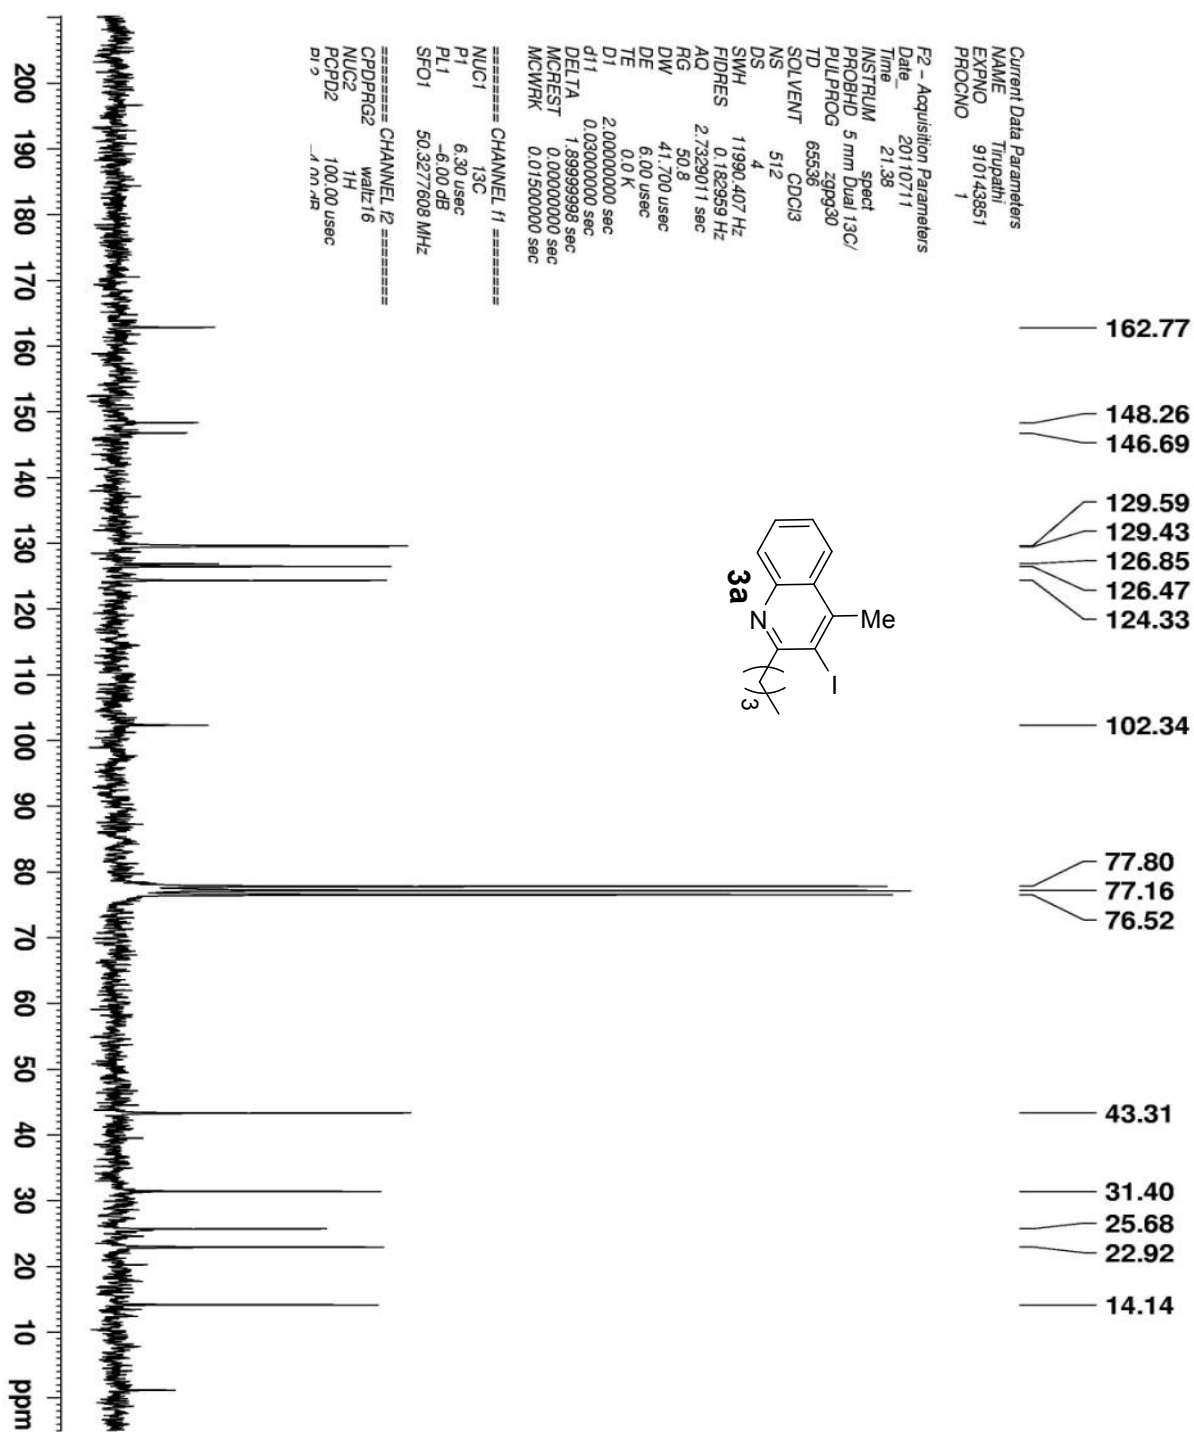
Current Data Parameters
NAME Tirupathi
EXPNO 910143851
PROCNO 1

F2 - Acquisition Parameters
Date_ 20110711
Time 21.38
INSTRUM spect
PROBHD 5 mm Dual 13C/
PULPROG zgpg30
TD 65536
SOLVENT CDCl3
NS 512
DS 4
SWH 11990.407 Hz
FIDRES 0.182959 Hz
AQ 2.7329011 sec
RG 50.8
DW 41.700 usec
DE 6.00 usec
TE 0.0 K
D1 2.00000000 sec
d11 0.03000000 sec
DELTA 1.89999998 sec
MCREST 0.00000000 sec
MCWRK 0.01500000 sec

======== CHANNEL f1 ========
NUC1 13C
P1 6.30 usec
PL1 -6.00 dB
SFO1 50.3277608 MHz

======== CHANNEL f2 ========
CPDPRG2 waltz16
NUC2 1H
PCPD2 100.00 usec
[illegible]

162.77
148.26
146.69
129.59
129.43
126.85
126.47
124.33
102.34
77.80
77.16
76.52
43.31
31.40
25.68
22.92
14.14

3a
N
Me
I
3

200 190 180 170 160 150 140 130 120 110 100 90 80 70 60 50 40 30 20 10 ppm